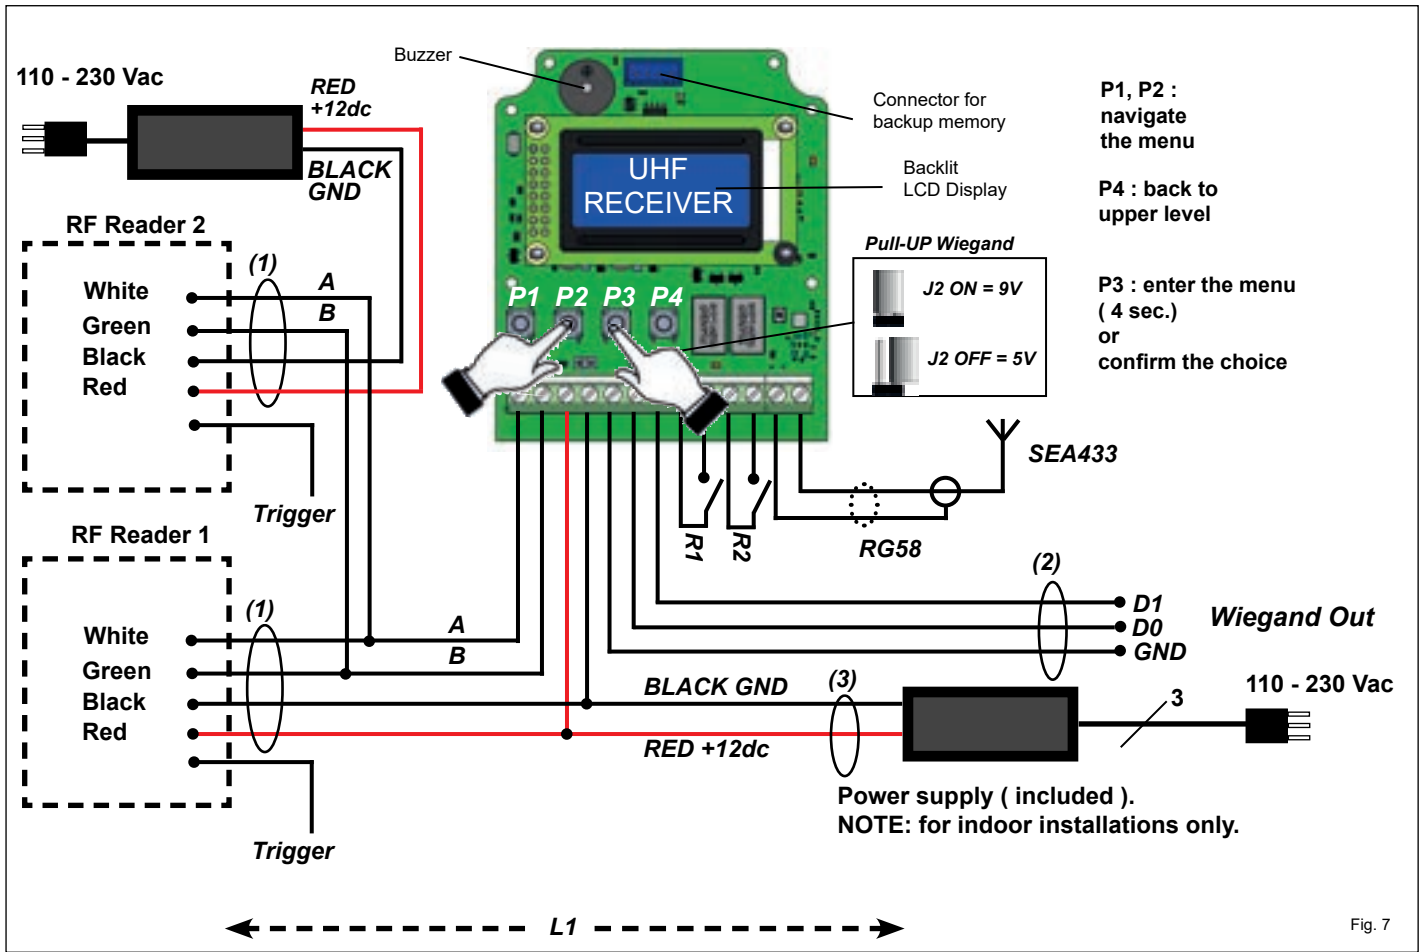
110 - 230 Vac

RED +12dc

BLACK GND

Buzzer

Connector for backup memory

UHF RECEIVER

Backlit LCD Display

P1, P2 : navigate the menu

P4 : back to upper level

P3 : enter the menu ( 4 sec.) or confirm the choice

RF Reader 2

(1)

A

B

White
Green
Black
Red

P1 P2 P3 P4

Pull-UP Wiegand

J2 ON = 9V

J2 OFF = 5V

SEA433

Trigger

RF Reader 1

R1 R2

RG58

(1)

White
Green
Black
Red

A

B

(2)

D1
D0
GND

Wiegand Out

BLACK GND

(3)

RED +12dc

3

110 - 230 Vac

Power supply ( included ).
NOTE: for indoor installations only.

Trigger

L1

Fig. 7